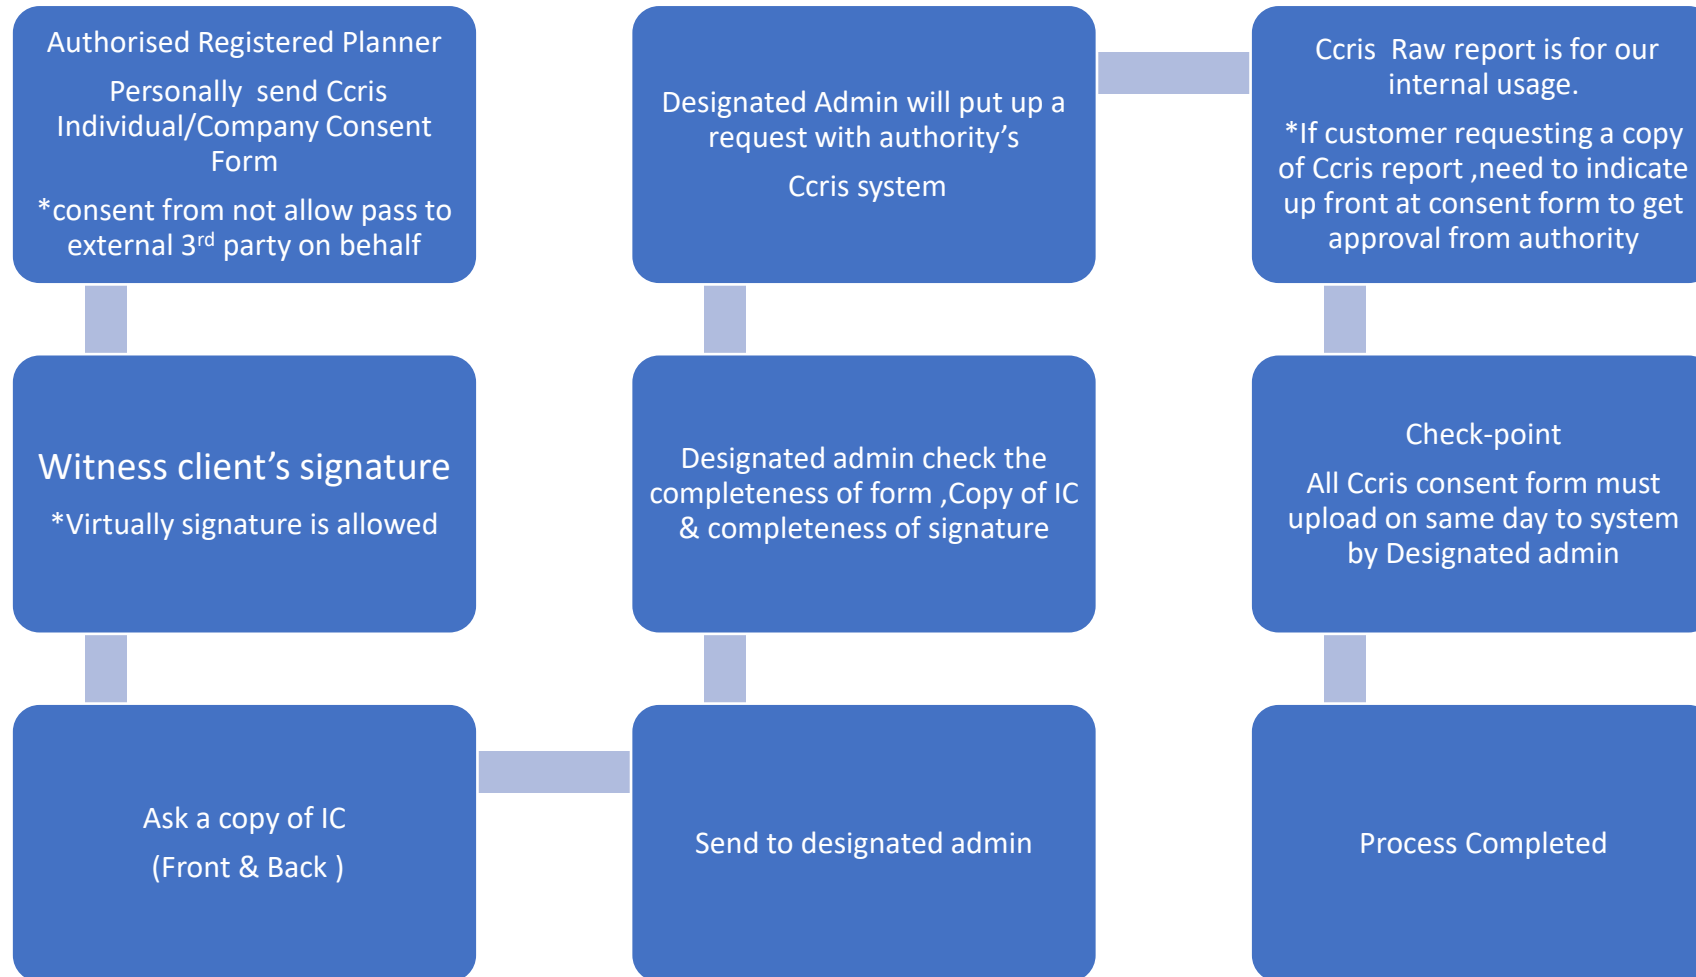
Authorised Registered Planner

Personally send Ccris Individual/Company Consent Form

*consent from not allow pass to external 3$^{rd}$ party on behalf

Witness client’s signature

*Virtually signature is allowed

Ask a copy of IC

(Front & Back )

Send to designated admin

Designated admin check the completeness of form ,Copy of IC & completeness of signature

Designated Admin will put up a request with authority’s

Ccris system

Ccris Raw report is for our internal usage.

*If customer requesting a copy of Ccris report ,need to indicate up front at consent form to get approval from authority

Check-point

All Ccris consent form must upload on same day to system by Designated admin

Process Completed